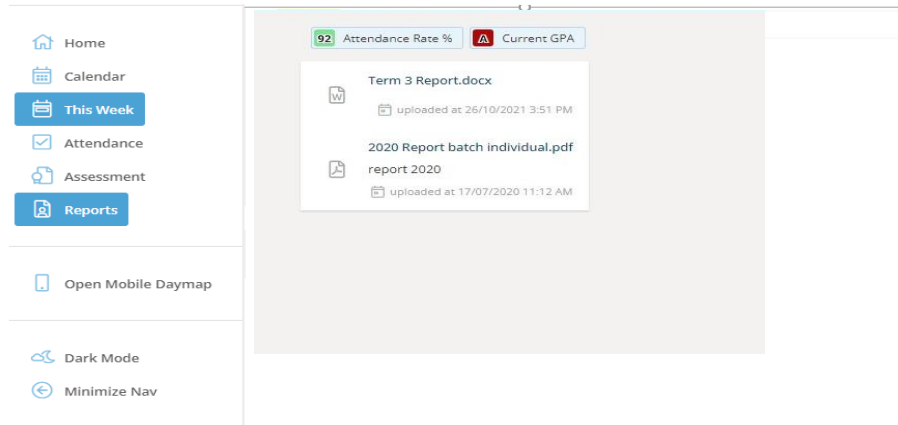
Home
Calendar
This Week
Attendance
Assessment
Reports

Open Mobile Daymap

Dark Mode
Minimize Nav

92 Attendance Rate %
A Current GPA

Term 3 Report.docx
uploaded at 26/10/2021 3:51 PM

2020 Report batch individual.pdf
report 2020
uploaded at 17/07/2020 11:12 AM